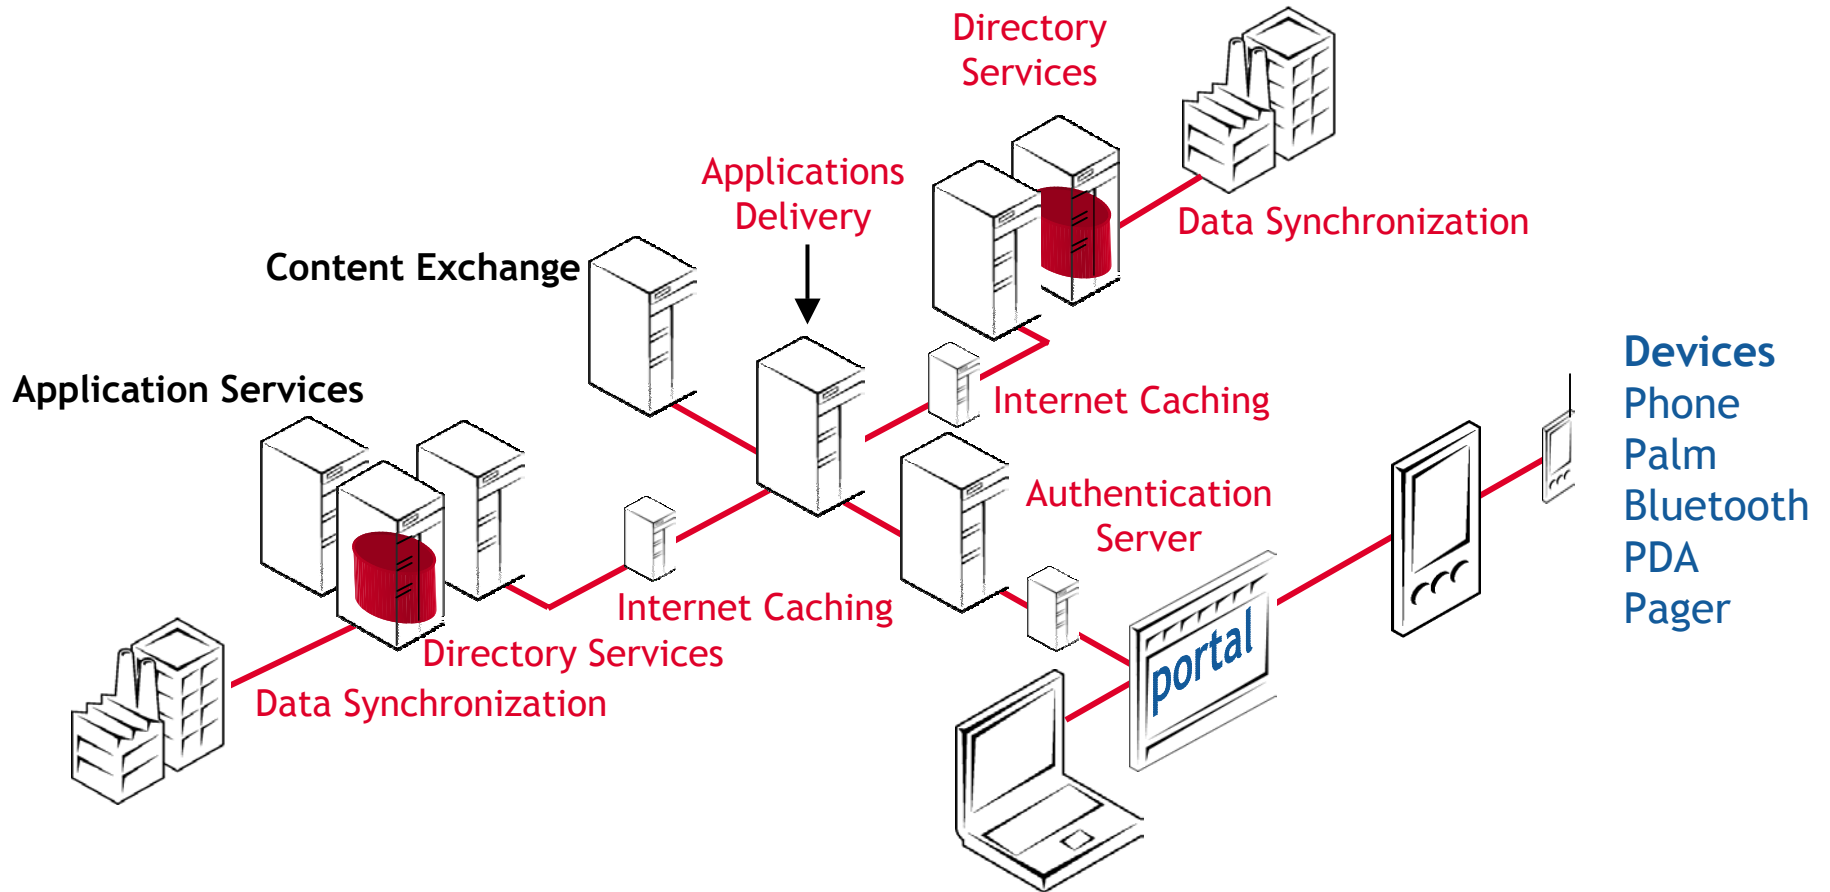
Directory Services

Applications Delivery

Data Synchronization

Content Exchange

Application Services

Internet Caching

Devices
Phone
Palm
Bluetooth
PDA
Pager

Authentication Server

Internet Caching

Directory Services

Data Synchronization

portal